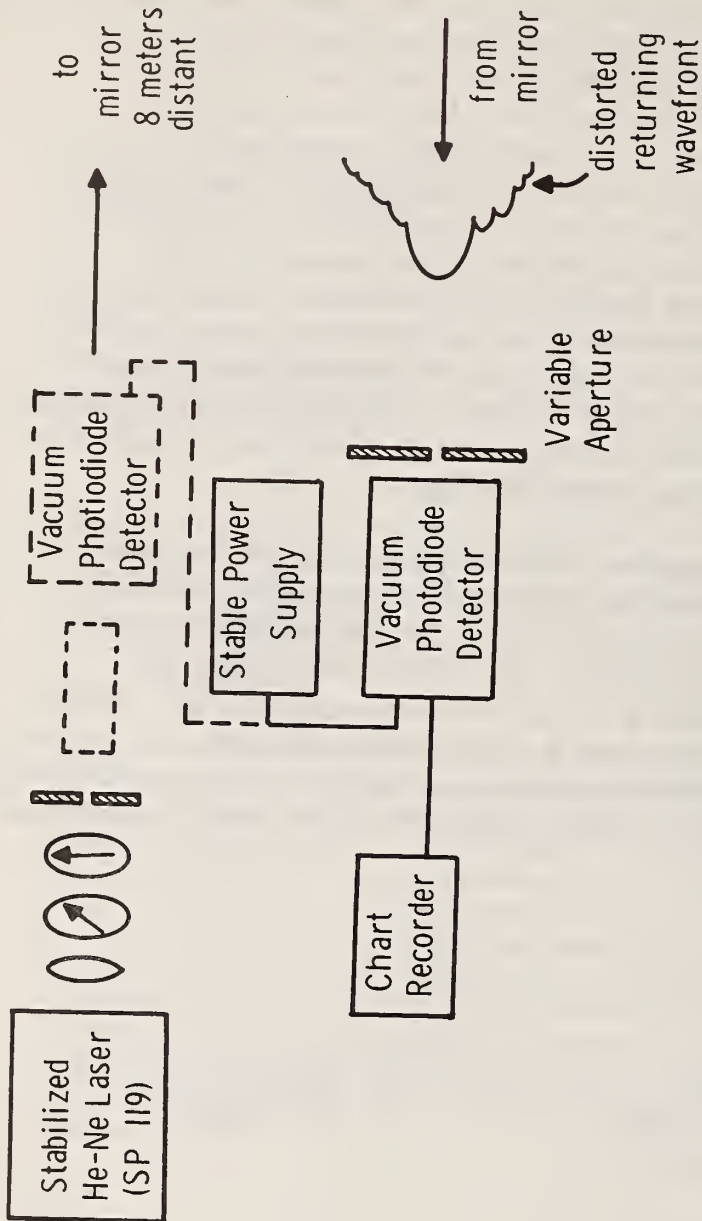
Stabilized He-Ne Laser (SP 119)

Vacuum Photiodiode Detector

to mirror 8 meters distant

Stable Power Supply

Vacuum Photodiode Detector

Variable Aperture

from mirror

distorted returning wavefront

Chart Recorder